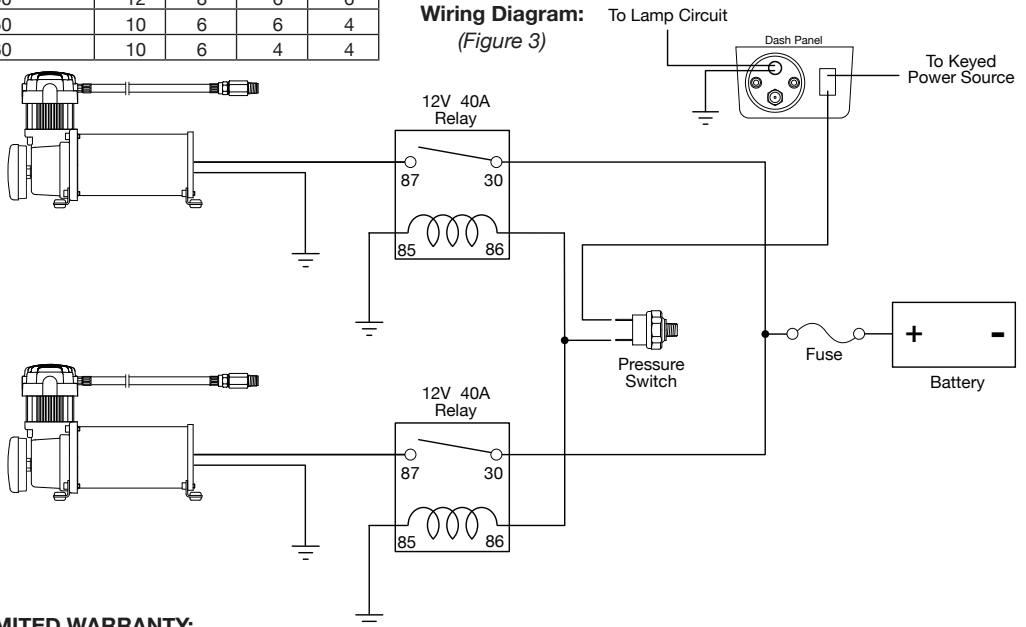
| 0 | 12 | 8 | 6 | 6 |
|---|---|---|---|---|
| 0 | 10 | 6 | 6 | 4 |
| 0 | 10 | 6 | 4 | 4 |

**Wiring Diagram:**
*(Figure 3)*

To Lamp Circuit

Dash Panel

To Keyed Power Source

12V 40A Relay

87 30

85 86

Pressure Switch

Fuse

+ -

Battery

12V 40A Relay

87 30

85 86

MITED WARRANTY: